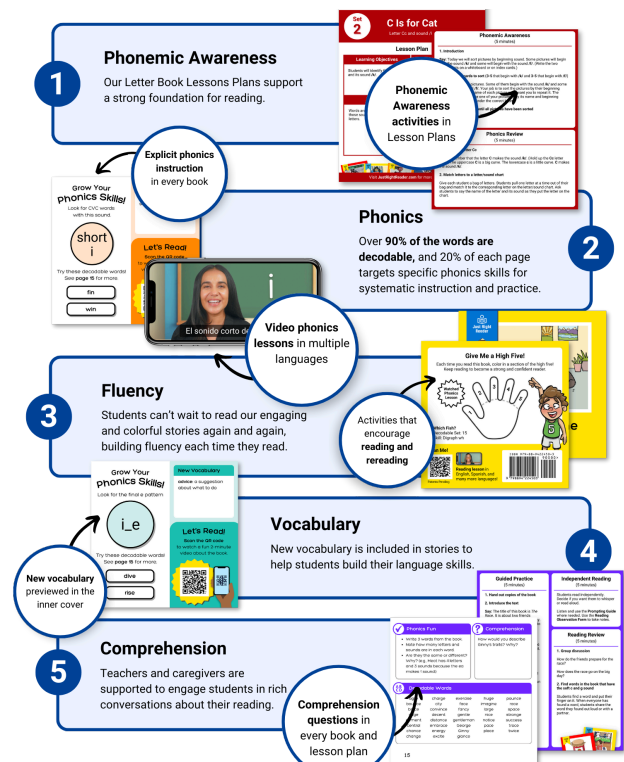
1

Phonemic Awareness

Our Letter Book Lessons Plans support a strong foundation for reading.

Set 2

C Is for Cat

Letter Cc and sound /k/

Lesson Plan

Learning Objectives

Students will identify the letter Cc and its sound /k/.

Words and phrases in bold are sight words.

Phonemic Awareness (5 minutes)

1. Introduction

Say: Today we will sort pictures by beginning sound. Some pictures will begin with the sound /k/, and some will begin with the sound /f/. (Write the two sounds on a whiteboard or on index cards.)

Phonemic Awareness activities in Lesson Plans

Phonics Review (5 minutes)

Explain to students that the letter C makes the sound /k/.

2. Match letters to a letter/sound chart

Visit JustRightReader.com

Explicit phonics instruction in every book

Grow Your Phonics Skills!

Look for CVC words with this sound.

short i

Try these decodable words! See page 16 for more.

fin

win

Let's Read!

Scan the QR code

El sonido corto de

i

Phonics

Over 90% of the words are decodable, and 20% of each page targets specific phonics skills for systematic instruction and practice.

2

Video phonics lessons in multiple languages

Just Right Reader

Give Me a High Five!

Each time you read this book, color in a section of the high five! Keep reading to become a strong and confident reader.

Watched Phonics Lesson

3

Fluency

Students can't wait to read our engaging and colorful stories again and again, building fluency each time they read.

Activities that encourage reading and rereading

Decodable Set 15

Digraph wh

Reading lesson in English, Spanish, and many more languages!

Grow Your Phonics Skills!

Look for the final e pattern

i_e

Try these decodable words! See page 15 for more.

dive

rise

New Vocabulary

advice a suggestion about what to do.

Let's Read!

Scan the QR code to watch a fun 2-minute video about the book.

New vocabulary previewed in the inner cover

Vocabulary

New vocabulary is included in stories to help students build their language skills.

4

Guided Practice (5 minutes)

1. Hand out copies of the book

2. Introduce the text

Independent Reading (5 minutes)

Reading Review (5 minutes)

1. Group discussion

2. Find words in the book that have the soft c and g sound

5

Comprehension

Teachers and caregivers are supported to engage students in rich conversations about their reading.

Phonics Fun

Comprehension

How would you describe Ginny's traits? Why?

Decodable Words

charge city convince decent distance enforce energy excite

exercise face fancy gentle gentleman George Ginny glance

huge imagine large nice notice page place

pounce race space stage success trace twice

Comprehension questions in every book and lesson plan

15